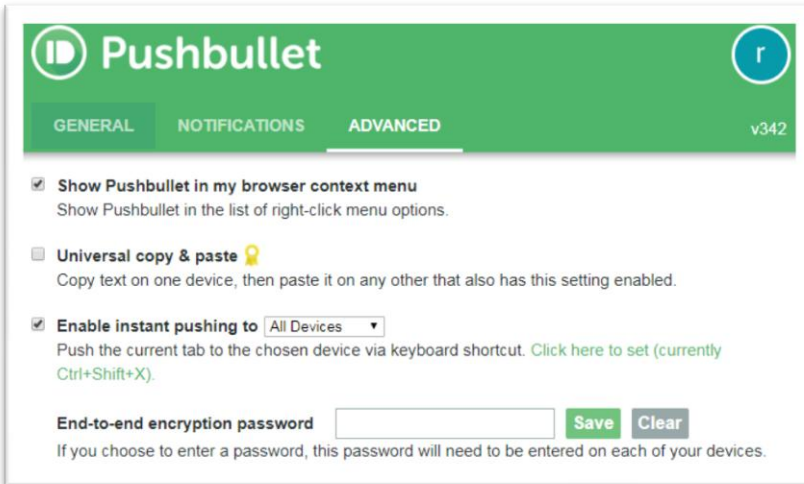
Pushbullet

r

GENERAL NOTIFICATIONS ADVANCED v342

Show Pushbullet in my browser context menu
Show Pushbullet in the list of right-click menu options.

Universal copy & paste
Copy text on one device, then paste it on any other that also has this setting enabled.

Enable instant pushing to All Devices
Push the current tab to the chosen device via keyboard shortcut. Click here to set (currently Ctrl+Shift+X).

End-to-end encryption password Save Clear
If you choose to enter a password, this password will need to be entered on each of your devices.